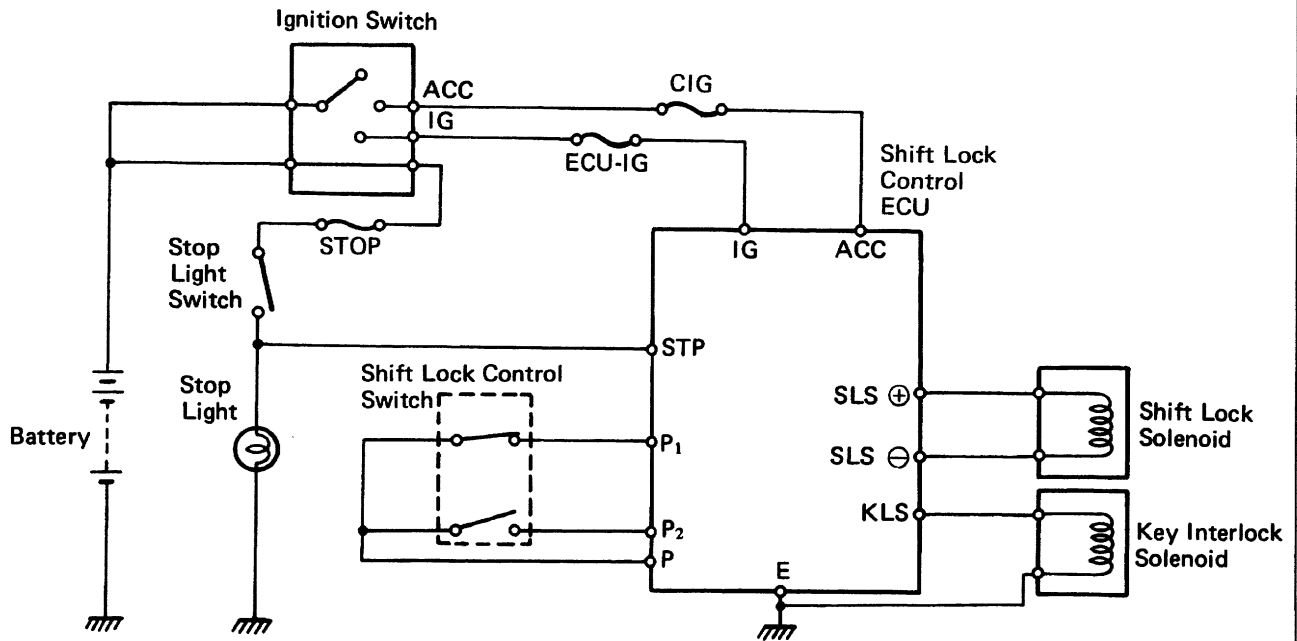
Ignition Switch

ACC

IG

CIG

ECU-IG

Shift Lock Control ECU

STOP

Stop Light Switch

IG

ACC

STP

Stop Light

Shift Lock Control Switch

Battery

$P_1$

$P_2$

P

SLS $\oplus$

SLS $\ominus$

KLS

E

Shift Lock Solenoid

Key Interlock Solenoid